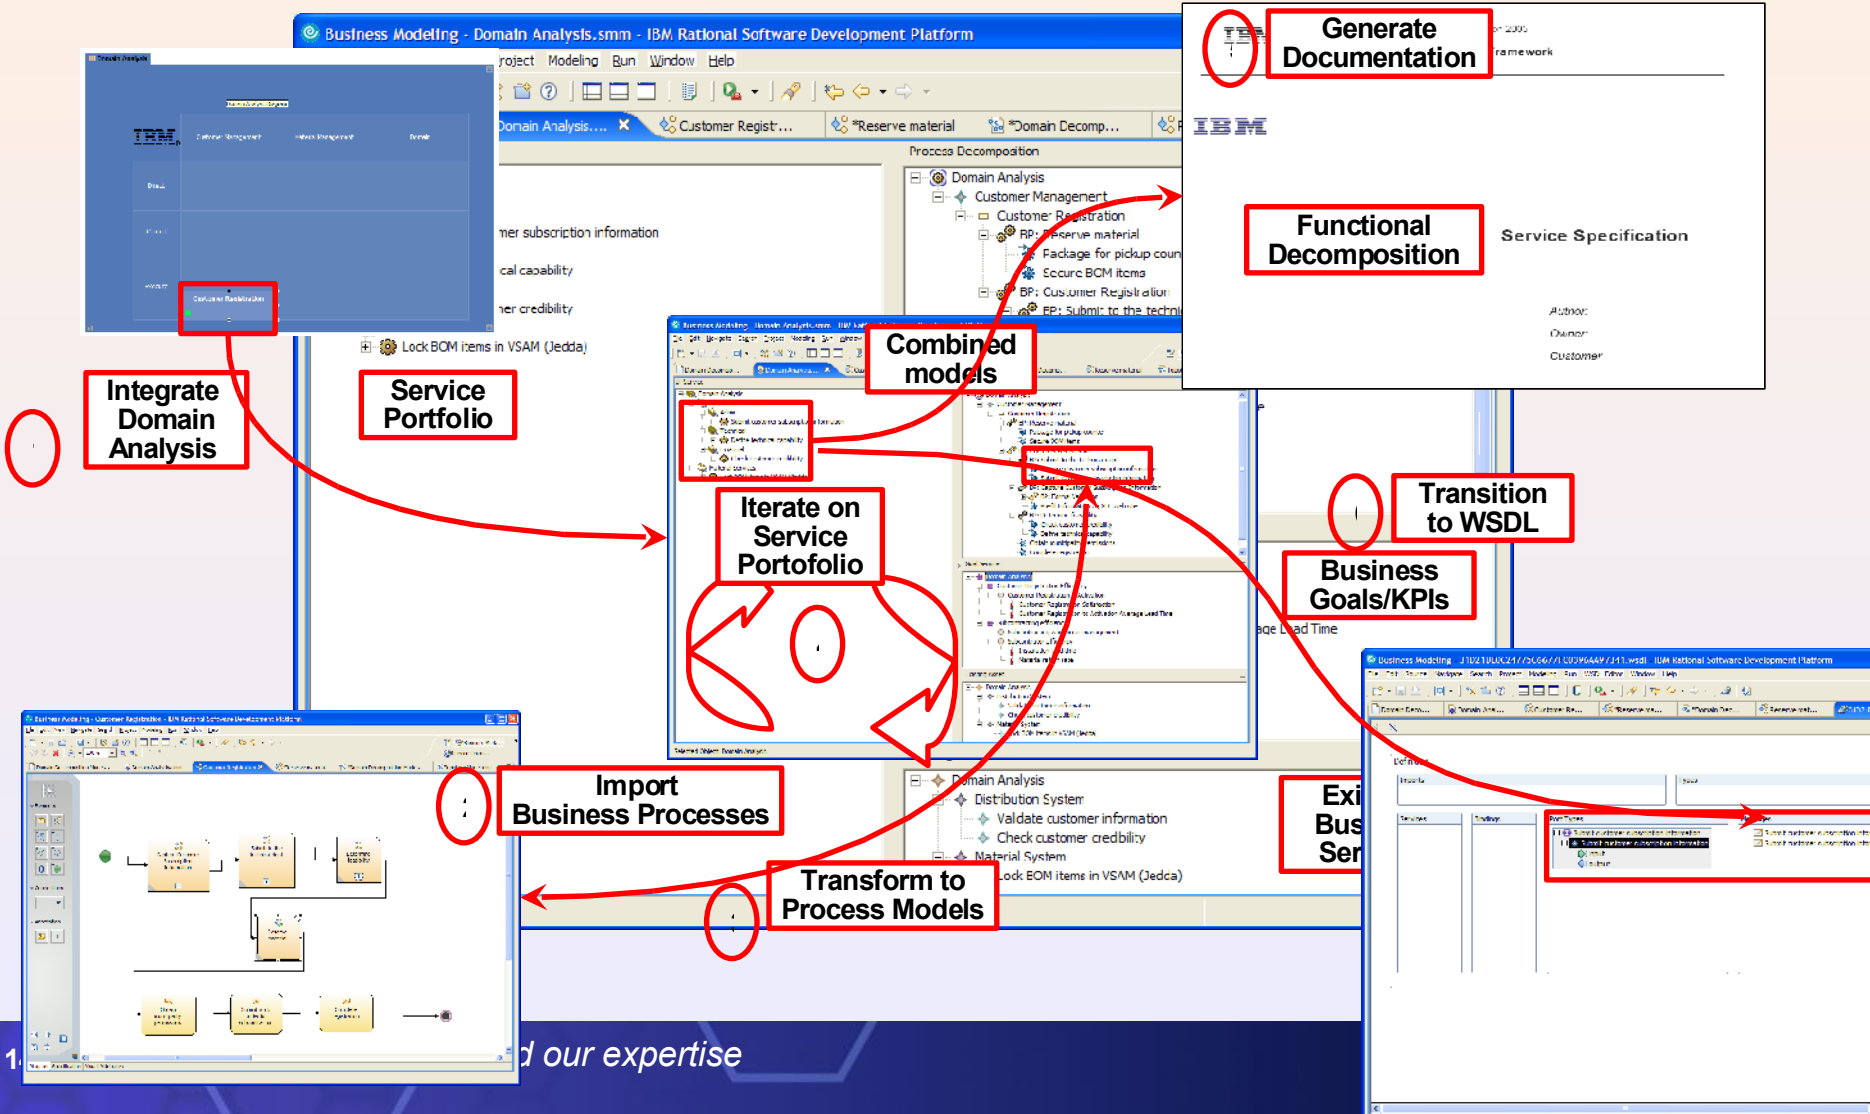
Business Modeling - Domain Analysis.smm - IBM Rational Software Development Platform

roject Modeling Run Window Help

Domain Analysis.... Customer Regist... *Reserve material *Domain Decomp...

Process Decomposition

Domain Analysis
Customer Management
Customer Registration
BP: Reserve material
Package for pickup coun
Secure BOM items
BP: Customer Registration
BP: Submit to the techni

mer subscription information
cal capability
ner credibility
Lock BOM items in VSAM (Jedda)

Generate Documentation

ramework

IBM

Functional Decomposition

Service Specification

Author:
Owner:
Customer

Integrate Domain Analysis

Service Portfolio

Combined models

Iterate on Service Portofolio

Transition to WSDL

Business Goals/KPIs

age Lead Time

Import Business Processes

Domain Analysis
Distribution System
Validate customer information
Check customer credibility
Material System
Lock BOM items in VSAM (Jedda)

Transform to Process Models

Exi
Bus
Ser

d our expertise

1